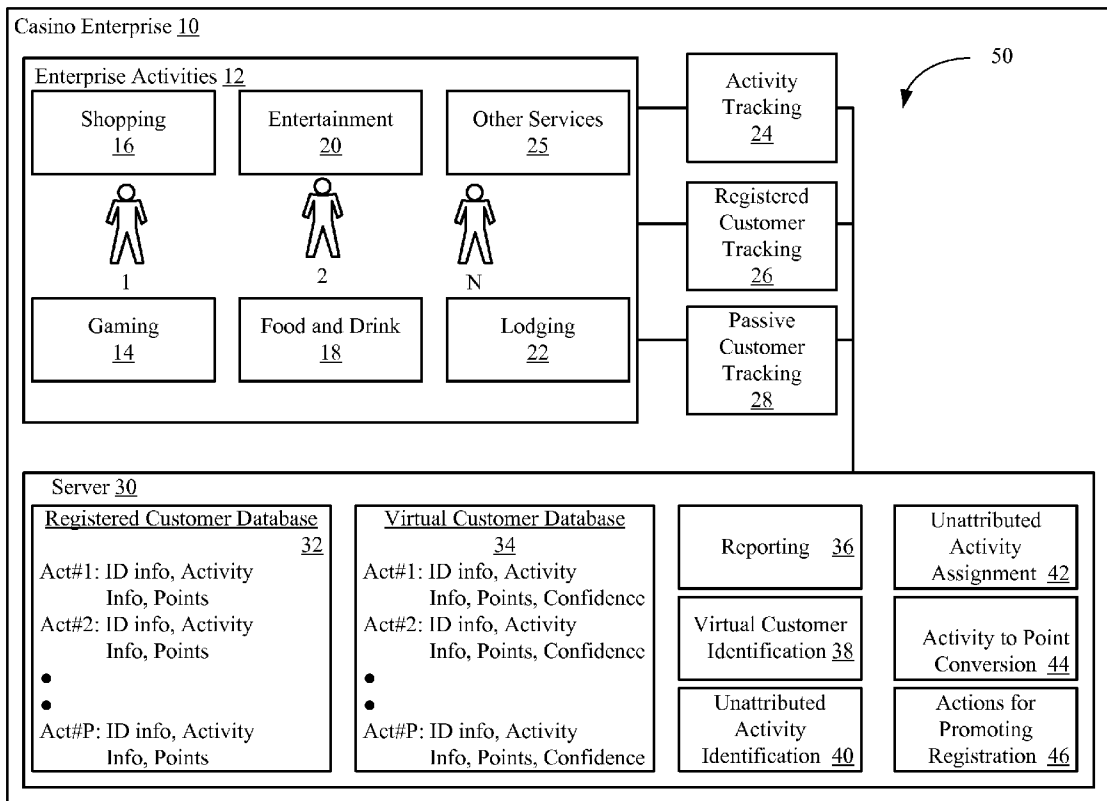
Casino Enterprise 10

50

Enterprise Activities 12

Shopping 16

Entertainment 20

Other Services 25

1

2

N

Gaming 14

Food and Drink 18

Lodging 22

Activity Tracking 24

Registered Customer Tracking 26

Passive Customer Tracking 28

Server 30

Registered Customer Database 32
Act#1: ID info, Activity Info, Points
Act#2: ID info, Activity Info, Points
•
•
Act#P: ID info, Activity Info, Points

Virtual Customer Database 34
Act#1: ID info, Activity Info, Points, Confidence
Act#2: ID info, Activity Info, Points, Confidence
•
•
Act#P: ID info, Activity Info, Points, Confidence

Reporting 36

Virtual Customer Identification 38

Unattributed Activity Identification 40

Unattributed Activity Assignment 42

Activity to Point Conversion 44

Actions for Promoting Registration 46